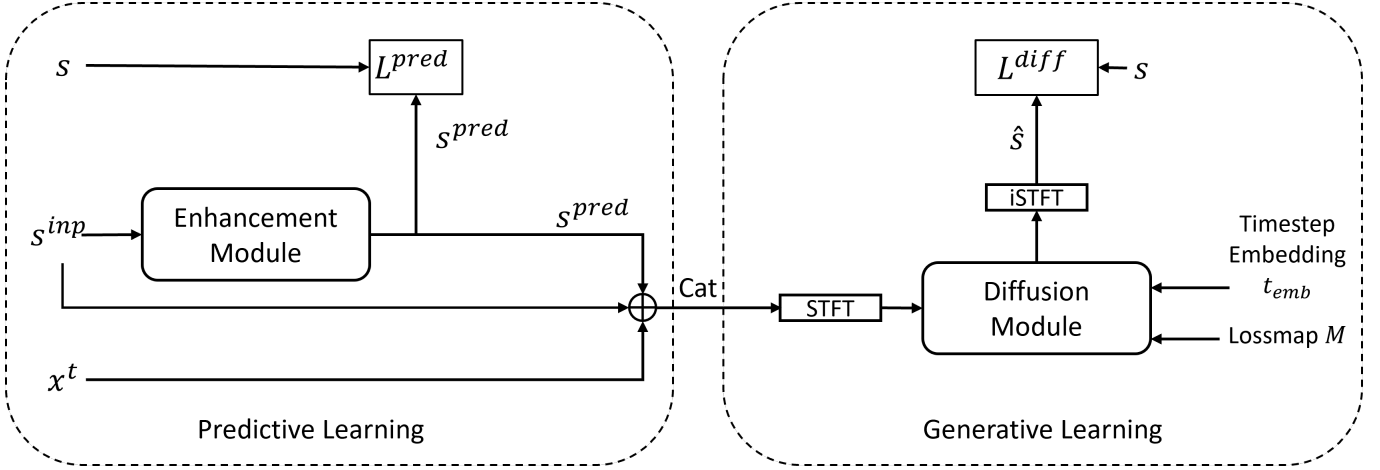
$s$

$L^{pred}$

$s^{pred}$

$s^{inp}$

Enhancement Module

$s^{pred}$

Cat

$x^t$

Predictive Learning

$L^{diff}$

$s$

$\hat{s}$

iSTFT

Timestep Embedding $t_{emb}$

STFT

Diffusion Module

Lossmap $M$

Generative Learning